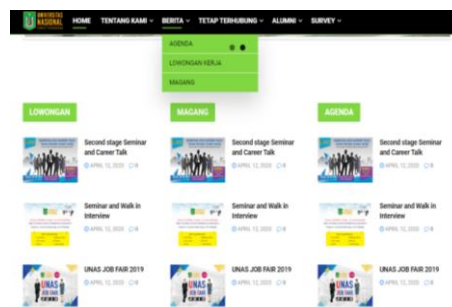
UNIVERSITAS NASIONAL

HOME TENTANG KAMI BERITA TETAP TERHUBUNG ALUMNI SURVEY

AGENDA

LOWONGAN KERJA

MAGANG

LOWONGAN

Second stage Seminar and Career Talk

APRIL 12, 2020 0

Seminar and Walk in Interview

APRIL 12, 2020 0

UNAS JOB FAIR 2019

APRIL 12, 2020 0

MAGANG

Second stage Seminar and Career Talk

APRIL 12, 2020 0

Seminar and Walk in Interview

APRIL 12, 2020 0

UNAS JOB FAIR 2019

APRIL 12, 2020 0

AGENDA

Second stage Seminar and Career Talk

APRIL 12, 2020 0

Seminar and Walk in Interview

APRIL 12, 2020 0

UNAS JOB FAIR 2019

APRIL 12, 2020 0